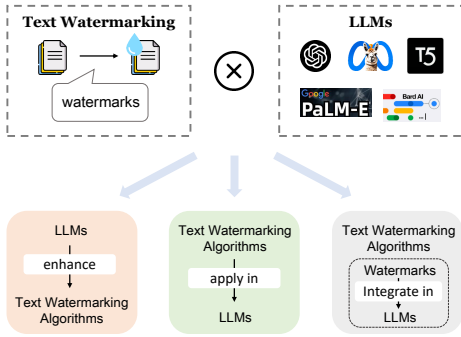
Text Watermarking

watermarks

LLMs

T5

Google PaLM-E

Bard AI

LLMs
enhance
Text Watermarking Algorithms

Text Watermarking Algorithms
apply in
LLMs

Text Watermarking Algorithms
Watermarks
Integrate in
LLMs